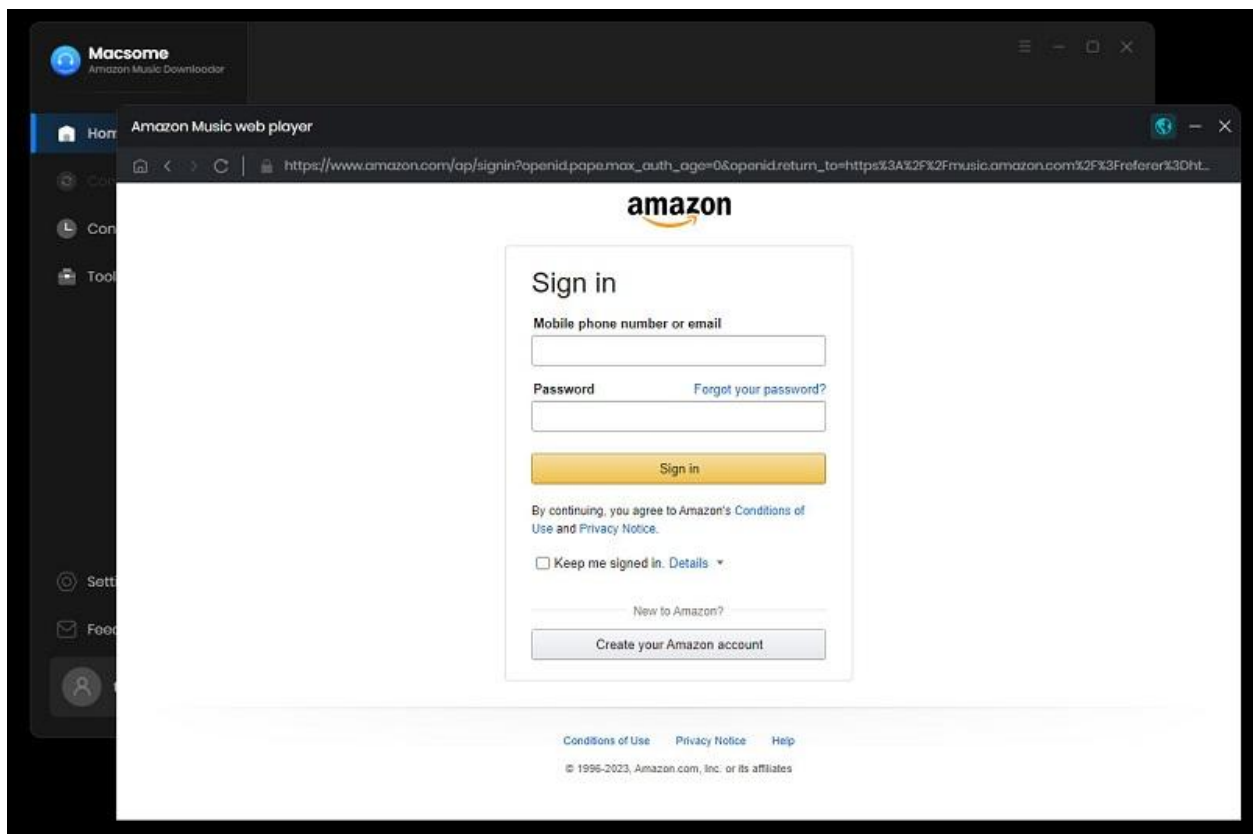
Macsome
Amazon Music Downloader

Hom
Con
Tool
Setti
Feed

Amazon Music web player

https://www.amazon.com/ap/signin?openid.pape.max_auth_age=0&openid.return_to=https%3A%2F%2Fmusic.amazon.com%2F%3Freferer%3Dht...

amazon

Sign in

Mobile phone number or email

Password
Forgot your password?

Sign in

By continuing, you agree to Amazon's Conditions of Use and Privacy Notice.

Keep me signed in. Details

New to Amazon?

Create your Amazon account

Conditions of Use   Privacy Notice   Help

© 1996-2023, Amazon.com, Inc. or its affiliates